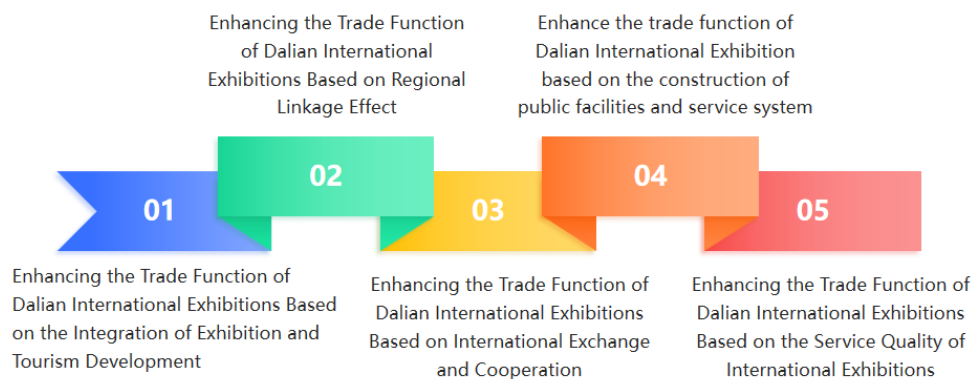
Enhancing the Trade Function of Dalian International Exhibitions Based on Regional Linkage Effect

Enhance the trade function of Dalian International Exhibition based on the construction of public facilities and service system

01

02

03

04

05

Enhancing the Trade Function of Dalian International Exhibitions Based on the Integration of Exhibition and Tourism Development

Enhancing the Trade Function of Dalian International Exhibitions Based on International Exchange and Cooperation

Enhancing the Trade Function of Dalian International Exhibitions Based on the Service Quality of International Exhibitions